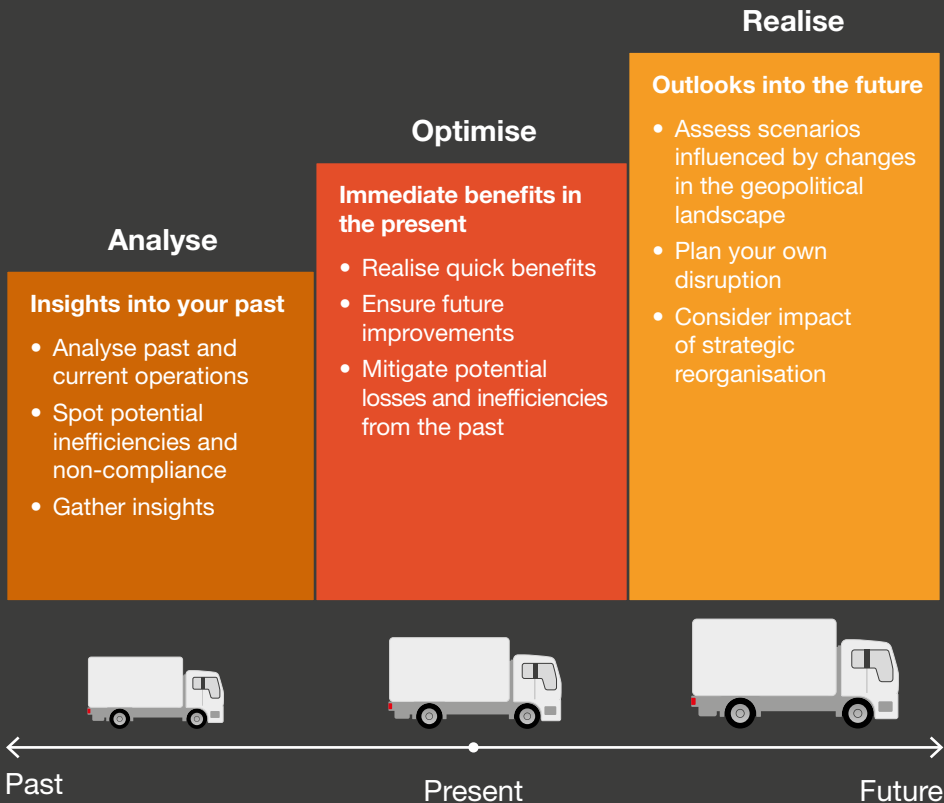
Analyse

Insights into your past

- Analyse past and current operations
- Spot potential inefficiencies and non-compliance
- Gather insights

Optimise

Immediate benefits in the present

- Realise quick benefits
- Ensure future improvements
- Mitigate potential losses and inefficiencies from the past

Realise

Outlooks into the future

- Assess scenarios influenced by changes in the geopolitical landscape
- Plan your own disruption
- Consider impact of strategic reorganisation

Past

Present

Future